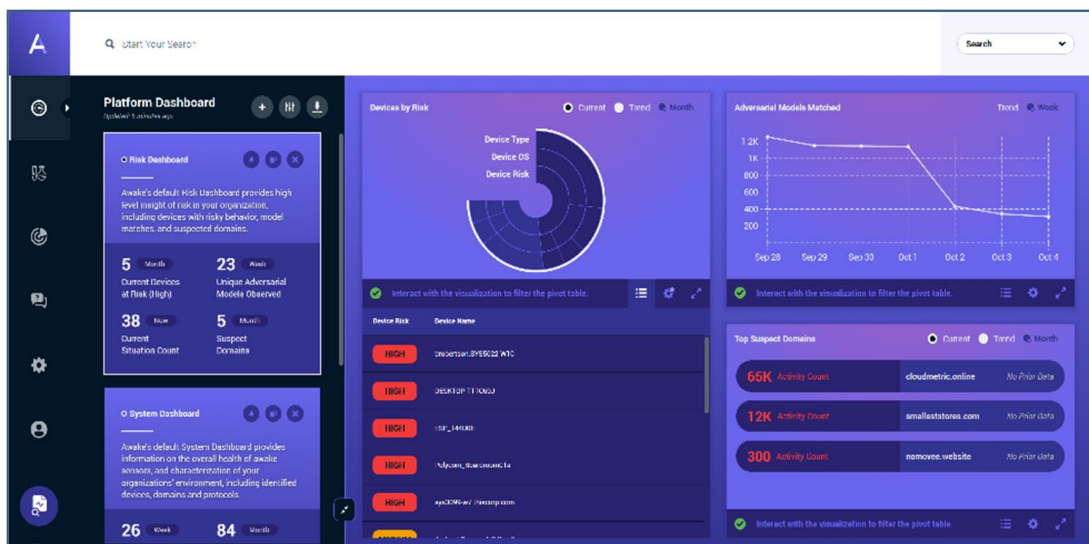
A

Start Your Search

Search

Platform Dashboard

Updated 5 minutes ago

Risk Dashboard

Awake's default Risk Dashboard provides high level insight of risk in your organization, including devices with risky behavior, model matches, and suspected domains.

5 Month
Current Devices at Risk (High)

23 Week
Unique Adversarial Models Observed

38 Now
Current Situation Count

5 Month
Suspect Domains

System Dashboard

Awake's default System Dashboard provides information on the overall health of awake sensors, and characterization of your organizations' environment, including identified devices, domains and protocols.

26 Week

84 Month

Devices by Risk

Current Trend Month

Device Type
Device OS
Device Risk

Interact with the visualization to filter the pivot table.

| Device Risk | Device Name |
|---|---|
| HIGH | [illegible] |
| HIGH | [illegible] |
| HIGH | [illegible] |
| HIGH | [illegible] |
| HIGH | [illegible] |

Adversarial Models Matched

Trend Week

1.2K
1K
800
600
400
200

Sep 28 Sep 29 Sep 30 Oct 1 Oct 2 Oct 3 Oct 4

Interact with the visualization to filter the pivot table.

Top Suspect Domains

Current Trend Month

65K Activity Count cloudmetric.online No Prior Data

12K Activity Count smallestsstores.com No Prior Data

300 Activity Count nomovee.website No Prior Data

Interact with the visualization to filter the pivot table.